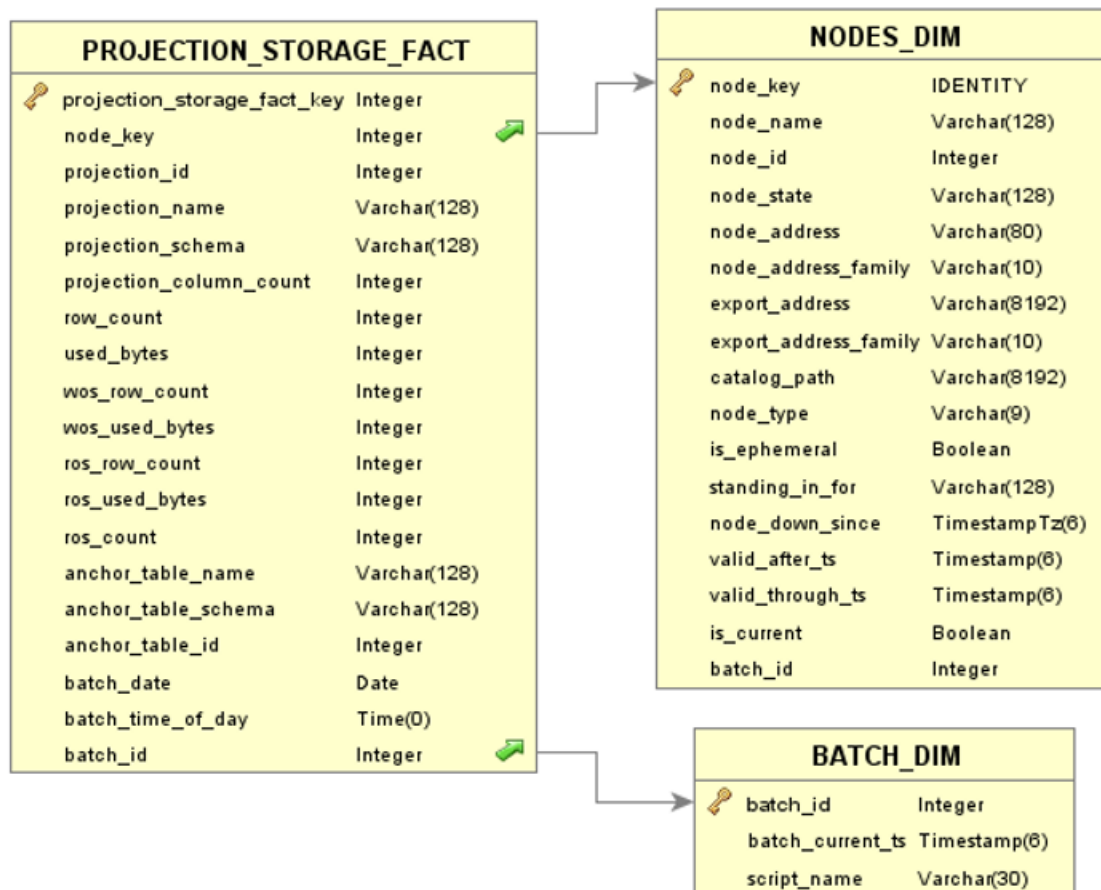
PROJECTION_STORAGE_FACT

| | |
|---|---|
| projection_storage_fact_key | Integer |
| node_key | Integer |
| projection_id | Integer |
| projection_name | Varchar(128) |
| projection_schema | Varchar(128) |
| projection_column_count | Integer |
| row_count | Integer |
| used_bytes | Integer |
| wos_row_count | Integer |
| wos_used_bytes | Integer |
| ros_row_count | Integer |
| ros_used_bytes | Integer |
| ros_count | Integer |
| anchor_table_name | Varchar(128) |
| anchor_table_schema | Varchar(128) |
| anchor_table_id | Integer |
| batch_date | Date |
| batch_time_of_day | Time(0) |
| batch_id | Integer |

NODES_DIM

| | |
|---|---|
| node_key | IDENTITY |
| node_name | Varchar(128) |
| node_id | Integer |
| node_state | Varchar(128) |
| node_address | Varchar(80) |
| node_address_family | Varchar(10) |
| export_address | Varchar(8192) |
| export_address_family | Varchar(10) |
| catalog_path | Varchar(8192) |
| node_type | Varchar(9) |
| is_ephemeral | Boolean |
| standing_in_for | Varchar(128) |
| node_down_since | TimestampTz(6) |
| valid_after_ts | Timestamp(6) |
| valid_through_ts | Timestamp(6) |
| is_current | Boolean |
| batch_id | Integer |

BATCH_DIM

| | |
|---|---|
| batch_id | Integer |
| batch_current_ts | Timestamp(6) |
| script_name | Varchar(30) |